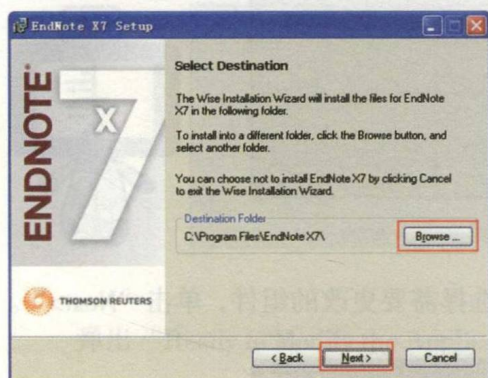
EndNote X7 Setup

ENDNOTE X7

Select Destination

The Wise Installation Wizard will install the files for EndNote X7 in the following folder.

To install into a different folder, click the Browse button, and select another folder.

You can choose not to install EndNote X7 by clicking Cancel to exit the Wise Installation Wizard.

Destination Folder
C:\Program Files\EndNote X7\

Browse ...

THOMSON REUTERS

< Back
Next >
Cancel